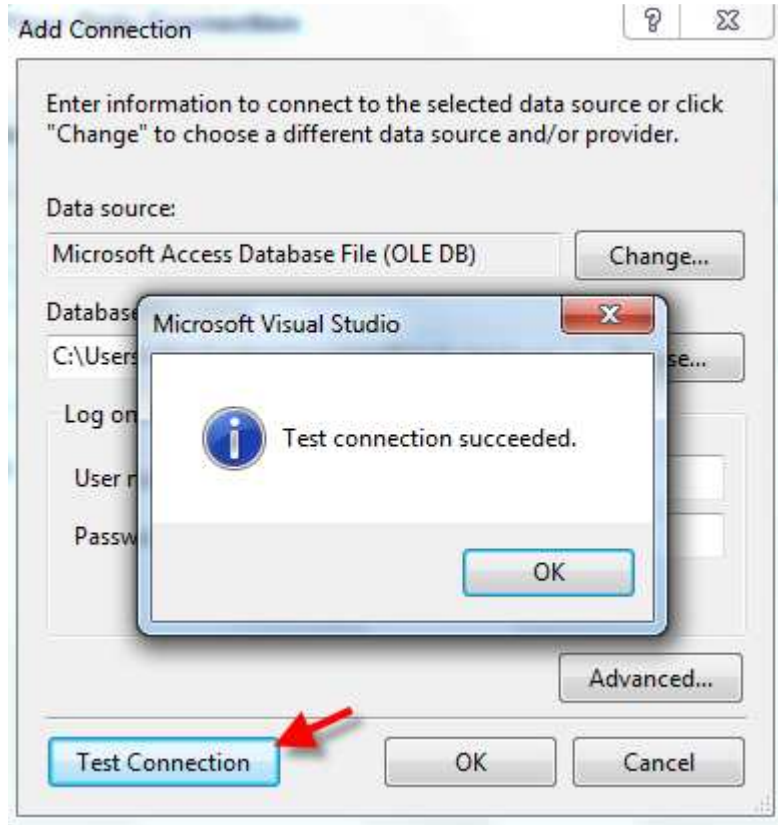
Add Connection

?

Enter information to connect to the selected data source or click "Change" to choose a different data source and/or provider.

Data source:

Microsoft Access Database File (OLE DB)

Change...

Databas

C:\Users

se...

Log on

User n

Passw

Microsoft Visual Studio

Test connection succeeded.

OK

Advanced...

Test Connection

OK

Cancel